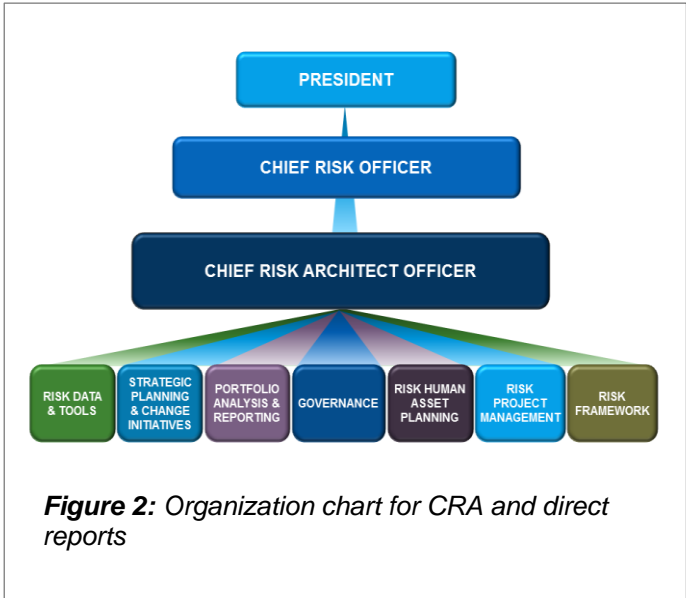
PRESIDENT

CHIEF RISK OFFICER

CHIEF RISK ARCHITECT OFFICER

RISK DATA & TOOLS

STRATEGIC PLANNING & CHANGE INITIATIVES

PORTFOLIO ANALYSIS & REPORTING

GOVERNANCE

RISK HUMAN ASSET PLANNING

RISK PROJECT MANAGEMENT

RISK FRAMEWORK

**Figure 2:** Organization chart for CRA and direct reports